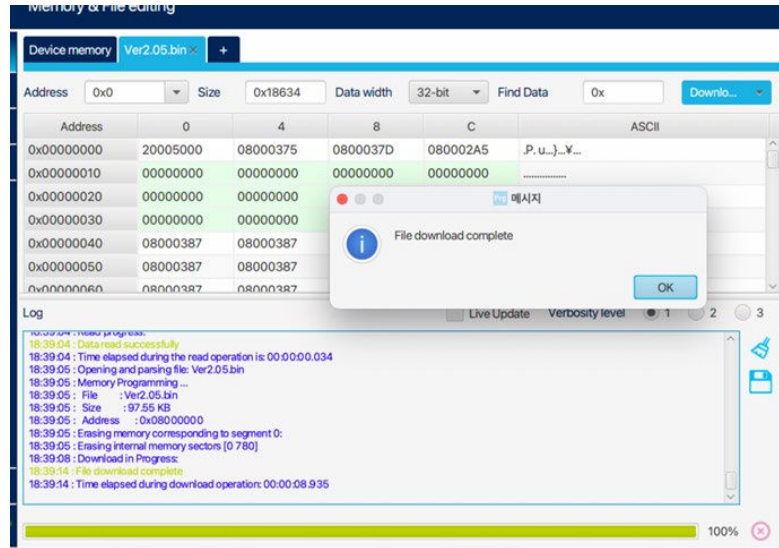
Memory & File editing

Device memory | Ver2.05.bin × | +

Address 0x0 Size 0x18634 Data width 32-bit Find Data 0x Downlo...

| Address | 0 | 4 | 8 | C | ASCII |
|---|---|---|---|---|---|
| 0x00000000 | 20005000 | 08000375 | 0800037D | 080002A5 | .P. u...}...¥... |
| 0x00000010 | 00000000 | 00000000 | 00000000 | 00000000 | ................ |
| 0x00000020 | 00000000 | 00000000 | | | |
| 0x00000030 | 00000000 | 00000000 | | | |
| 0x00000040 | 08000387 | 08000387 | | | |
| 0x00000050 | 08000387 | 08000387 | | | |
| 0x00000060 | 08000387 | 08000387 | | | |

메시지

File download complete

OK

Log

Live Update Verbosity level 1 2 3

18:39:04 : Read progress:
18:39:04 : Data read successfully
18:39:04 : Time elapsed during the read operation is: 00:00:00.034
18:39:05 : Opening and parsing file: Ver2.05.bin
18:39:05 : Memory Programming ...
18:39:05 : File : Ver2.05.bin
18:39:05 : Size : 97.55 KB
18:39:05 : Address : 0x08000000
18:39:05 : Erasing memory corresponding to segment 0:
18:39:05 : Erasing internal memory sectors [0 780]
18:39:08 : Download in Progress:
18:39:14 : File download complete
18:39:14 : Time elapsed during download operation: 00:00:08.935

100%